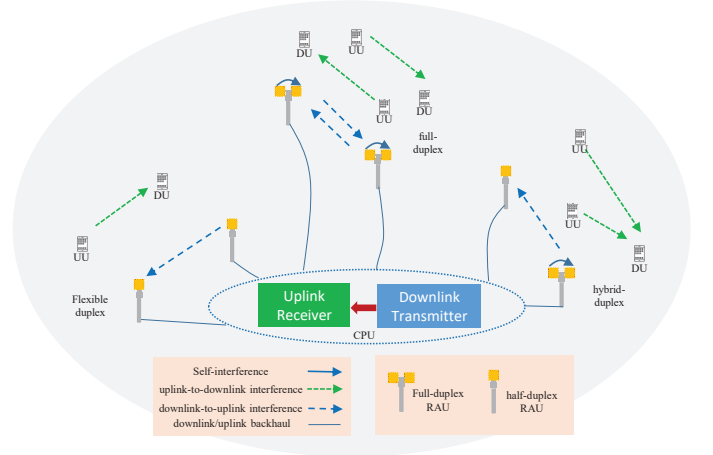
DU
UU
UU
DU
full-duplex
DU
UU
UU
UU
DU
hybrid-duplex
Flexible duplex
Uplink Receiver
Downlink Transmitter
CPU
Self-interference
uplink-to-downlink interference
downlink-to-uplink interference
downlink/uplink backhaul
Full-duplex RAU
half-duplex RAU